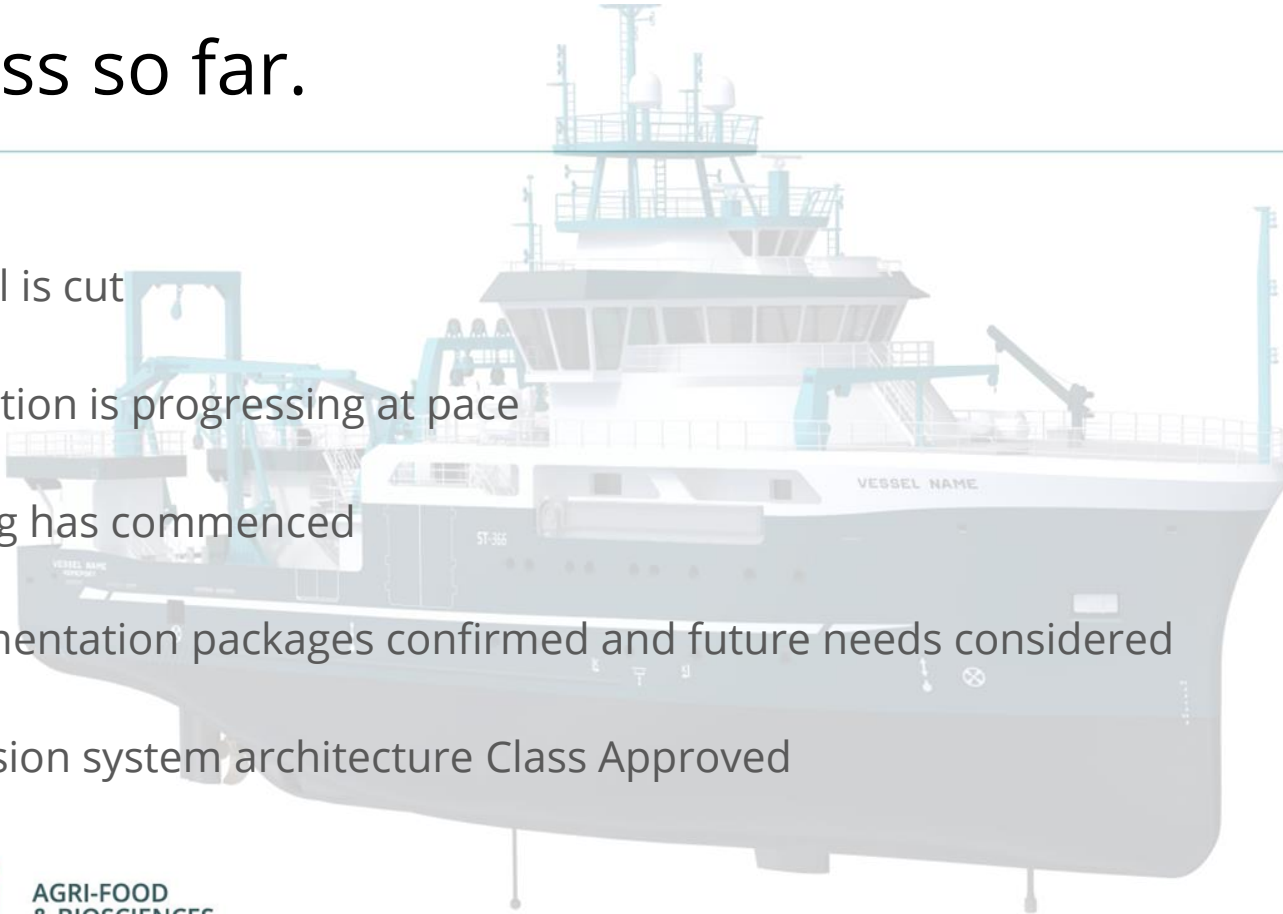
ss so far.

l is cut

tion is progressing at pace

g has commenced

nentation packages confirmed and future needs considered

sion system architecture Class Approved

VESSEL NAME

ST-366

VESSEL NAME

AGRI-FOOD
& BIOSCIENCES